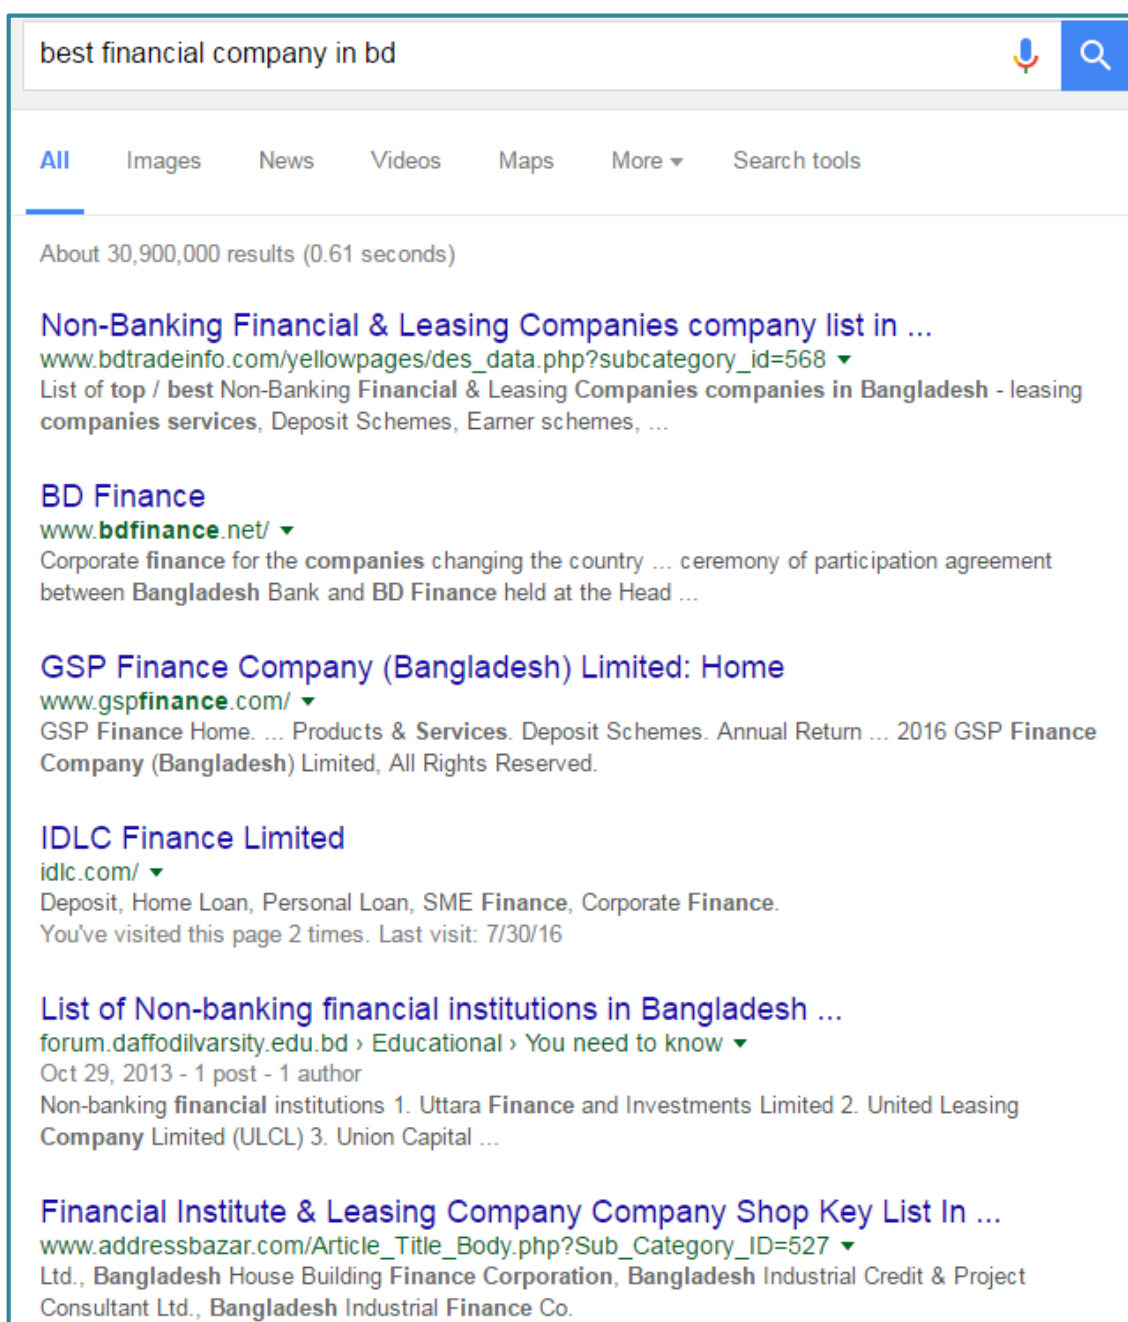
best financial company in bd

All Images News Videos Maps More ▾ Search tools

About 30,900,000 results (0.61 seconds)

Non-Banking Financial & Leasing Companies company list in ...
www.bdtradeinfo.com/yellowpages/des_data.php?subcategory_id=568 ▾
List of top / best Non-Banking Financial & Leasing Companies companies in Bangladesh - leasing companies services, Deposit Schemes, Earner schemes, ...

BD Finance
www.bdfinance.net/ ▾
Corporate finance for the companies changing the country ... ceremony of participation agreement between Bangladesh Bank and BD Finance held at the Head ...

GSP Finance Company (Bangladesh) Limited: Home
www.gspfinance.com/ ▾
GSP Finance Home. ... Products & Services. Deposit Schemes. Annual Return ... 2016 GSP Finance Company (Bangladesh) Limited, All Rights Reserved.

IDLC Finance Limited
idlc.com/ ▾
Deposit, Home Loan, Personal Loan, SME Finance, Corporate Finance.
You've visited this page 2 times. Last visit: 7/30/16

List of Non-banking financial institutions in Bangladesh ...
forum.daffodilvarsity.edu.bd › Educational › You need to know ▾
Oct 29, 2013 - 1 post - 1 author
Non-banking financial institutions 1. Uttara Finance and Investments Limited 2. United Leasing Company Limited (ULCL) 3. Union Capital ...

Financial Institute & Leasing Company Company Shop Key List In ...
www.addressbazar.com/Article_Title_Body.php?Sub_Category_ID=527 ▾
Ltd., Bangladesh House Building Finance Corporation, Bangladesh Industrial Credit & Project Consultant Ltd., Bangladesh Industrial Finance Co.